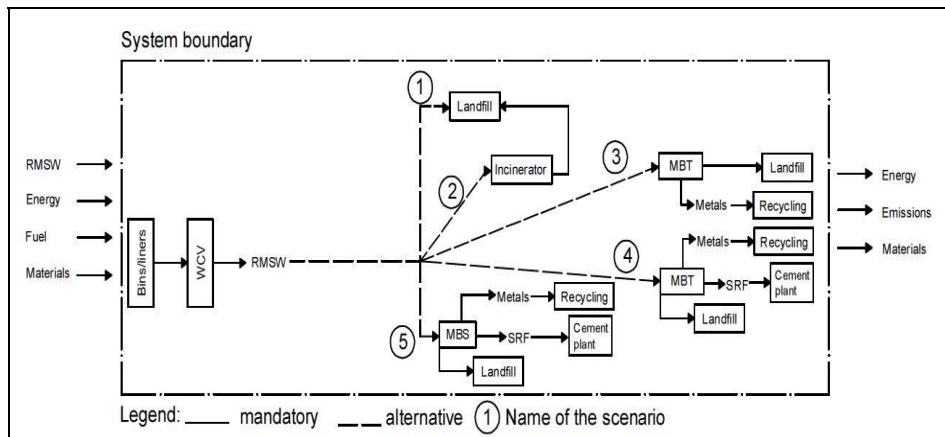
System boundary

RMSW
Energy
Fuel
Materials

Bins/liners
WCV
RMSW

1
Landfill
2
Incinerator
3
MBT
Landfill
Metals
Recycling
4
Metals
Recycling
MBT
SRF
Cement plant
Landfill
5
MBS
Metals
Recycling
SRF
Cement plant
Landfill

Energy
Emissions
Materials

Legend: mandatory alternative 1 Name of the scenario